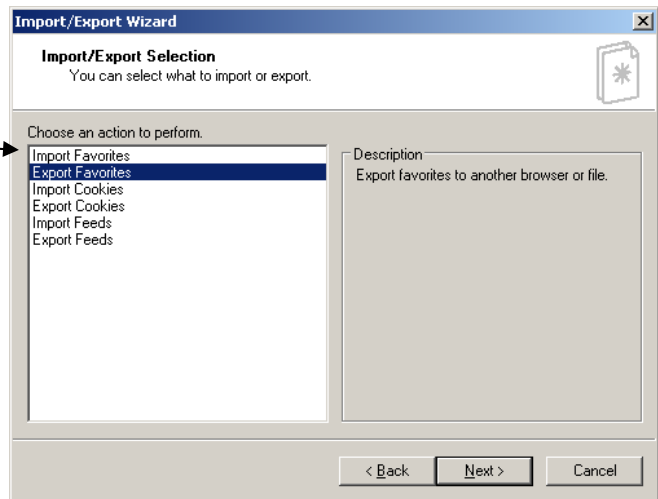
Import/Export Wizard

Import/Export Selection
You can select what to import or export.

Choose an action to perform.

Import Favorites
Export Favorites
Import Cookies
Export Cookies
Import Feeds
Export Feeds

Description
Export favorites to another browser or file.

< Back
Next >
Cancel